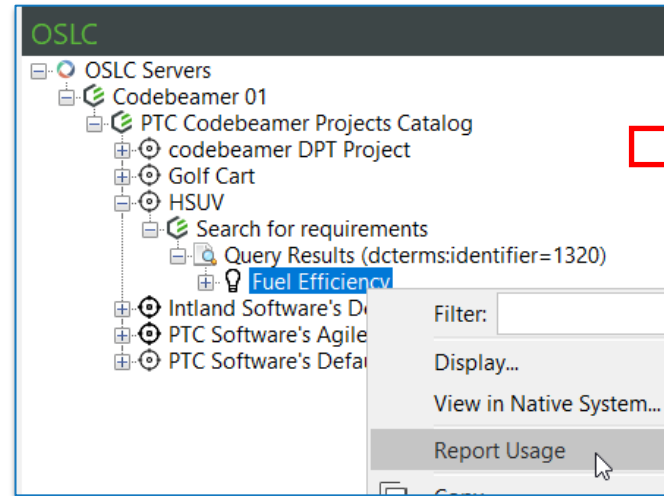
OSLC

OSLC Servers
Codebeamer 01
PTC Codebeamer Projects Catalog
codebeamer DPT Project
Golf Cart
HSUV
Search for requirements
Query Results (dcterms:identifier=1320)
Fuel Efficiency
Intland Software's D
PTC Software's Agile
PTC Software's Defa

Filter:
Display...
View in Native System...
Report Usage
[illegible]